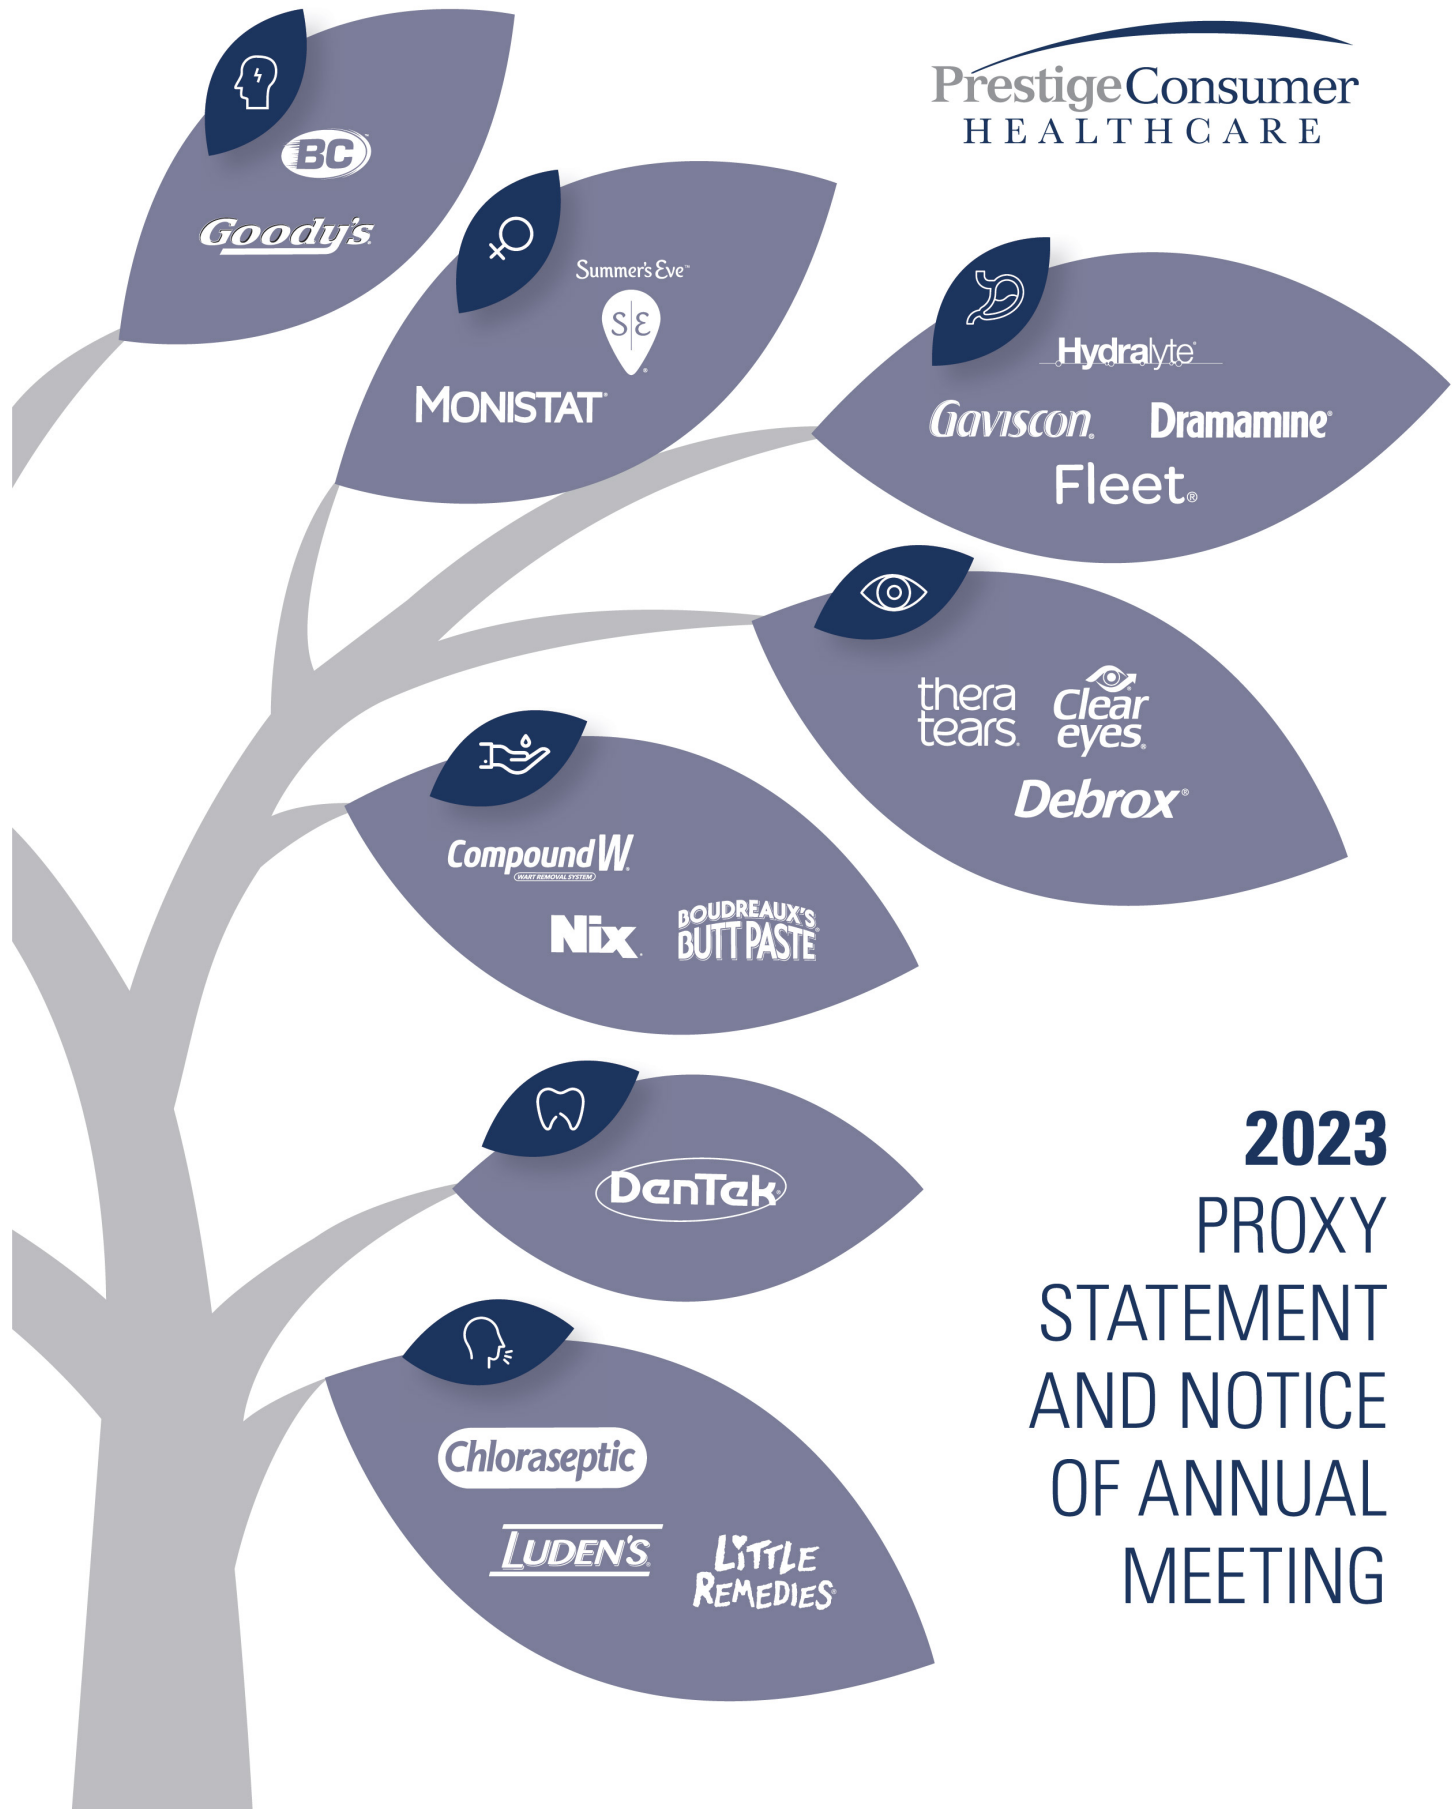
Prestige Consumer HEALTHCARE

BC
Goody's

Summer's Eve
SE
MONISTAT

Hydralyte
Gaviscon
Dramamine
Fleet

thera tears
Clear eyes
Debrox

Compound W
WART REMOVAL SYSTEM
Nix
BOUDREAUX'S BUTT PASTE

DenTek

Chloraseptic
LUDEN'S
LITTLE REMEDIES

2023
PROXY
STATEMENT
AND NOTICE
OF ANNUAL
MEETING